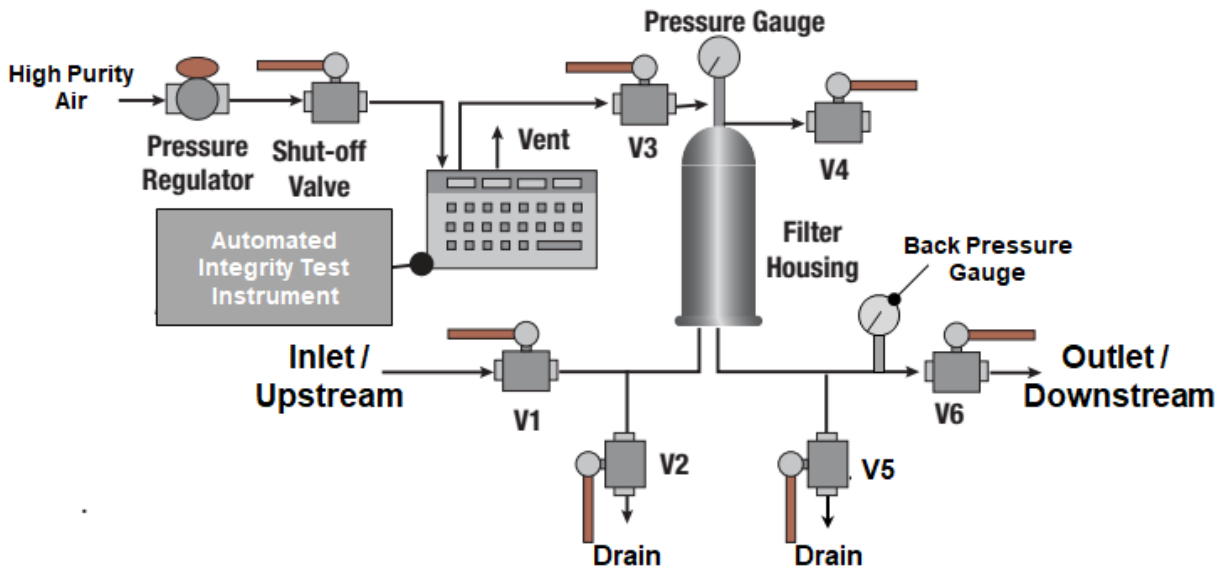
High Purity Air

Pressure Regulator

Shut-off Valve

Vent

V3

Pressure Gauge

V4

Automated Integrity Test Instrument

Filter Housing

Back Pressure Gauge

Inlet / Upstream

V1

V2

Drain

V5

Drain

V6

Outlet / Downstream